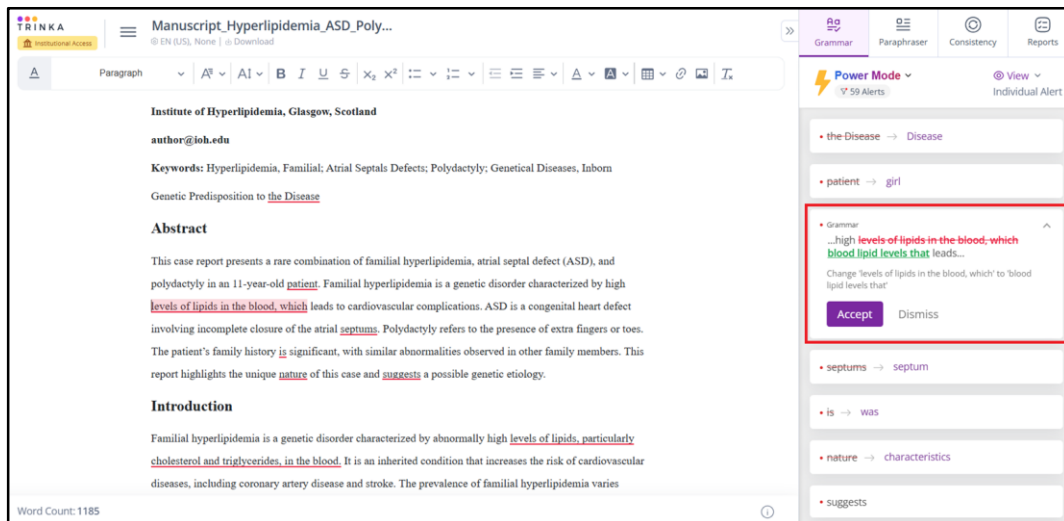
TRINKA
Institutional Access

Manuscript_Hyperlipidemia_ASD_Poly...
EN (US), None | Download

Paragraph

Grammar Paraphraser Consistency Reports

Power Mode
59 Alerts

View
Individual Alert

Institute of Hyperlipidemia, Glasgow, Scotland

author@ioh.edu

Keywords: Hyperlipidemia, Familial; Atrial Septals Defects; Polydactyly; Genetical Diseases, Inborn Genetic Predisposition to the Disease

Abstract

This case report presents a rare combination of familial hyperlipidemia, atrial septal defect (ASD), and polydactyly in an 11-year-old patient. Familial hyperlipidemia is a genetic disorder characterized by high levels of lipids in the blood, which leads to cardiovascular complications. ASD is a congenital heart defect involving incomplete closure of the atrial septums. Polydactyly refers to the presence of extra fingers or toes. The patient's family history is significant, with similar abnormalities observed in other family members. This report highlights the unique nature of this case and suggests a possible genetic etiology.

Introduction

Familial hyperlipidemia is a genetic disorder characterized by abnormally high levels of lipids, particularly cholesterol and triglycerides, in the blood. It is an inherited condition that increases the risk of cardiovascular diseases, including coronary artery disease and stroke. The prevalence of familial hyperlipidemia varies

Word Count: 1185

• the Disease → Disease

• patient → girl

• Grammar
...high levels of lipids in the blood, which blood lipid levels that leads...
Change 'levels of lipids in the blood, which' to 'blood lipid levels that'
Accept Dismiss

• septums → septum

• is → was

• nature → characteristics

• suggests